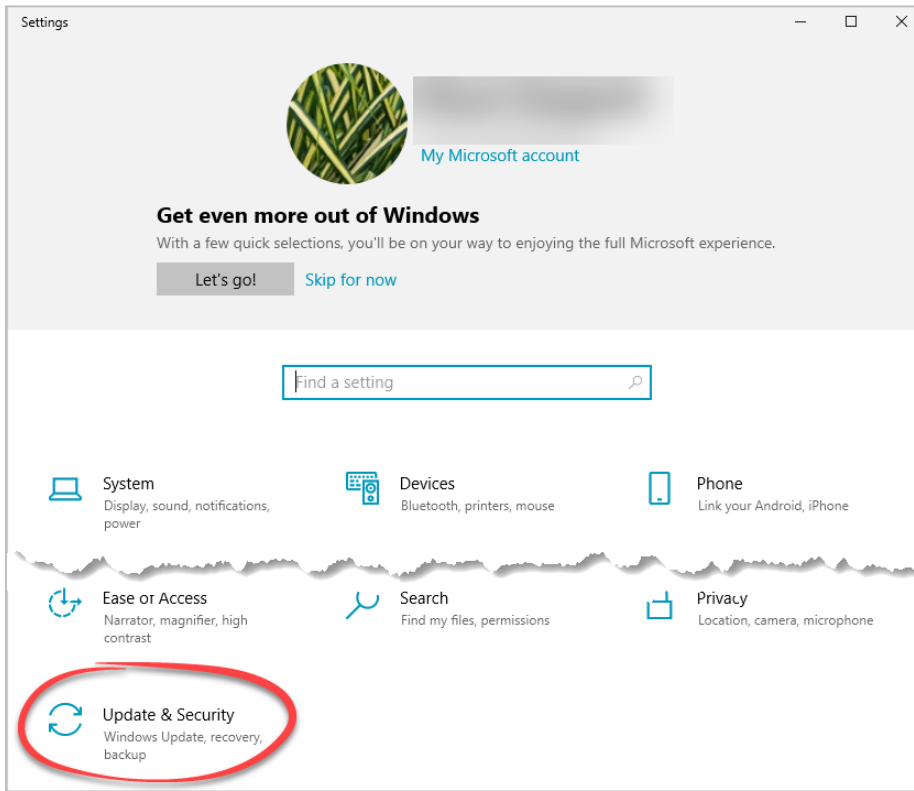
Settings

My Microsoft account

Get even more out of Windows

With a few quick selections, you'll be on your way to enjoying the full Microsoft experience.

Let's go!

Skip for now

Find a setting

System
Display, sound, notifications, power

Devices
Bluetooth, printers, mouse

Phone
Link your Android, iPhone

Ease of Access
Narrator, magnifier, high contrast

Search
Find my files, permissions

Privacy
Location, camera, microphone

Update & Security
Windows Update, recovery, backup